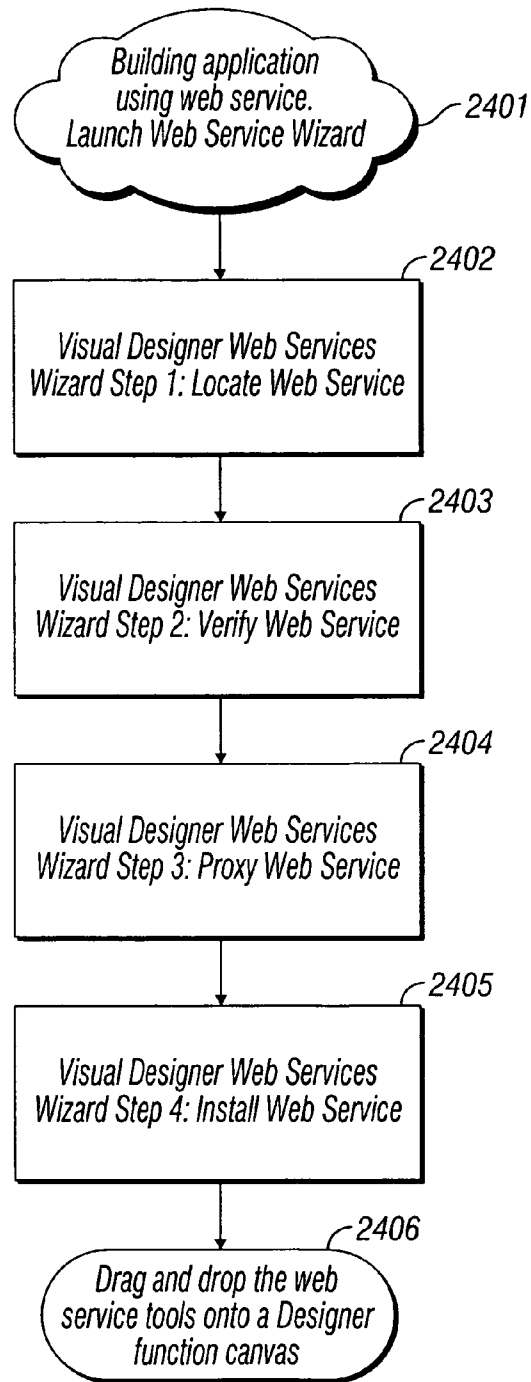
Building application using web service. Launch Web Service Wizard

2401

2402

Visual Designer Web Services Wizard Step 1: Locate Web Service

2403

Visual Designer Web Services Wizard Step 2: Verify Web Service

2404

Visual Designer Web Services Wizard Step 3: Proxy Web Service

2405

Visual Designer Web Services Wizard Step 4: Install Web Service

2406

Drag and drop the web service tools onto a Designer function canvas